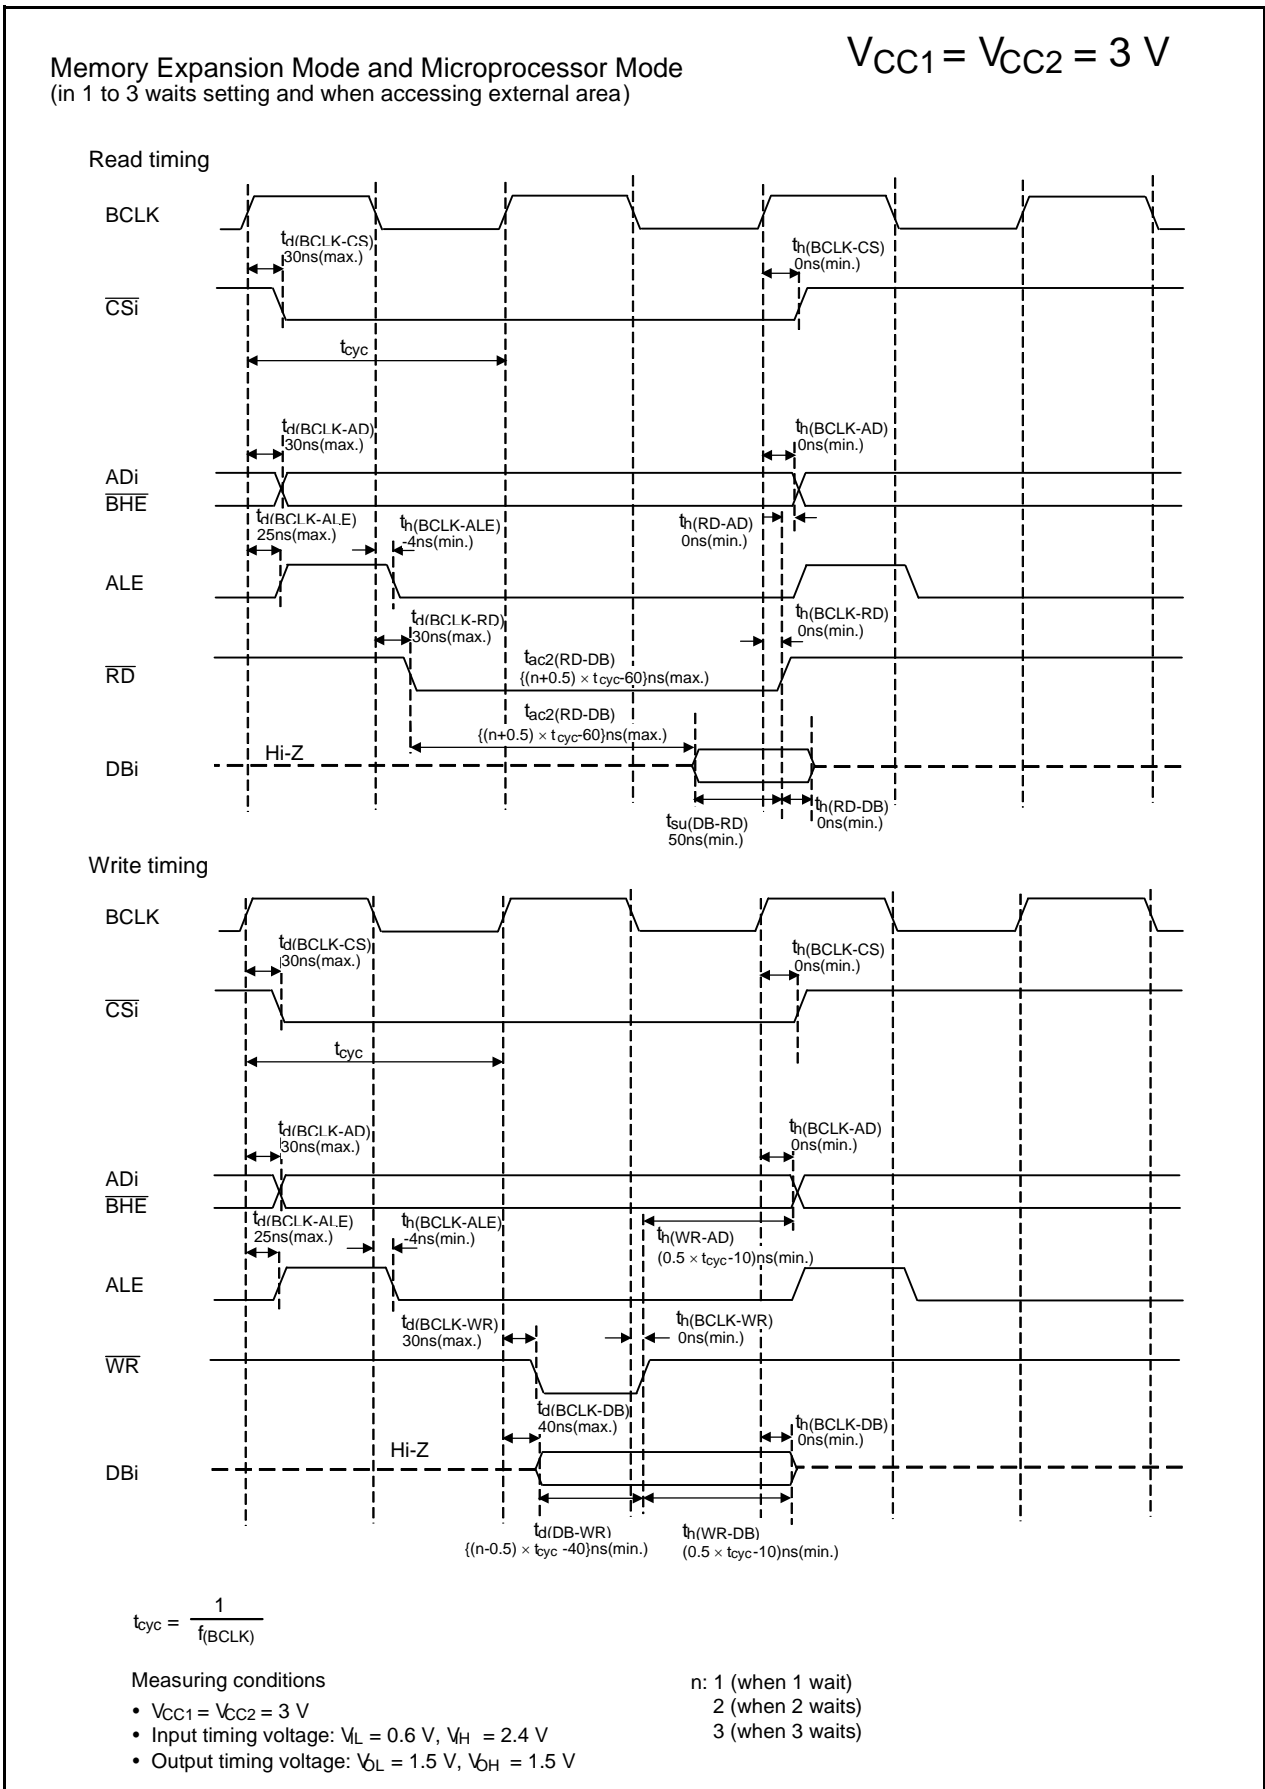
Memory Expansion Mode and Microprocessor Mode
(in 1 to 3 waits setting and when accessing external area)

$V_{CC1} = V_{CC2} = 3$ V

Read timing

BCLK

$t_{d(BCLK-CS)}$
30ns(max.)

$t_{h(BCLK-CS)}$
0ns(min.)

$\overline{CSi}$

$t_{cyc}$

$t_{d(BCLK-AD)}$
30ns(max.)

$t_{h(BCLK-AD)}$
0ns(min.)

ADi
$\overline{BHE}$

$t_{d(BCLK-ALE)}$
25ns(max.)

$t_{h(BCLK-ALE)}$
-4ns(min.)

$t_{h(RD-AD)}$
0ns(min.)

ALE

$t_{d(BCLK-RD)}$
30ns(max.)

$t_{h(BCLK-RD)}$
0ns(min.)

$\overline{RD}$

$t_{ac2(RD-DB)}$
{(n+0.5) × $t_{cyc}$-60}ns(max.)

$t_{ac2(RD-DB)}$
{(n+0.5) × $t_{cyc}$-60}ns(max.)

DBi

Hi-Z

$t_{su(DB-RD)}$
50ns(min.)

$t_{h(RD-DB)}$
0ns(min.)

Write timing

BCLK

$t_{d(BCLK-CS)}$
30ns(max.)

$t_{h(BCLK-CS)}$
0ns(min.)

$\overline{CSi}$

$t_{cyc}$

$t_{d(BCLK-AD)}$
30ns(max.)

$t_{h(BCLK-AD)}$
0ns(min.)

ADi
$\overline{BHE}$

$t_{d(BCLK-ALE)}$
25ns(max.)

$t_{h(BCLK-ALE)}$
-4ns(min.)

$t_{h(WR-AD)}$
(0.5 × $t_{cyc}$-10)ns(min.)

ALE

$t_{d(BCLK-WR)}$
30ns(max.)

$t_{h(BCLK-WR)}$
0ns(min.)

$\overline{WR}$

$t_{d(BCLK-DB)}$
40ns(max.)

$t_{h(BCLK-DB)}$
0ns(min.)

Hi-Z

DBi

$t_{d(DB-WR)}$
{(n-0.5) × $t_{cyc}$ -40}ns(min.)

$t_{h(WR-DB)}$
(0.5 × $t_{cyc}$-10)ns(min.)

$t_{cyc} = \frac{1}{f_{(BCLK)}}$

Measuring conditions
• $V_{CC1} = V_{CC2} = 3$ V
• Input timing voltage: $V_{IL} = 0.6$ V, $V_{IH} = 2.4$ V
• Output timing voltage: $V_{OL} = 1.5$ V, $V_{OH} = 1.5$ V

n: 1 (when 1 wait)
2 (when 2 waits)
3 (when 3 waits)